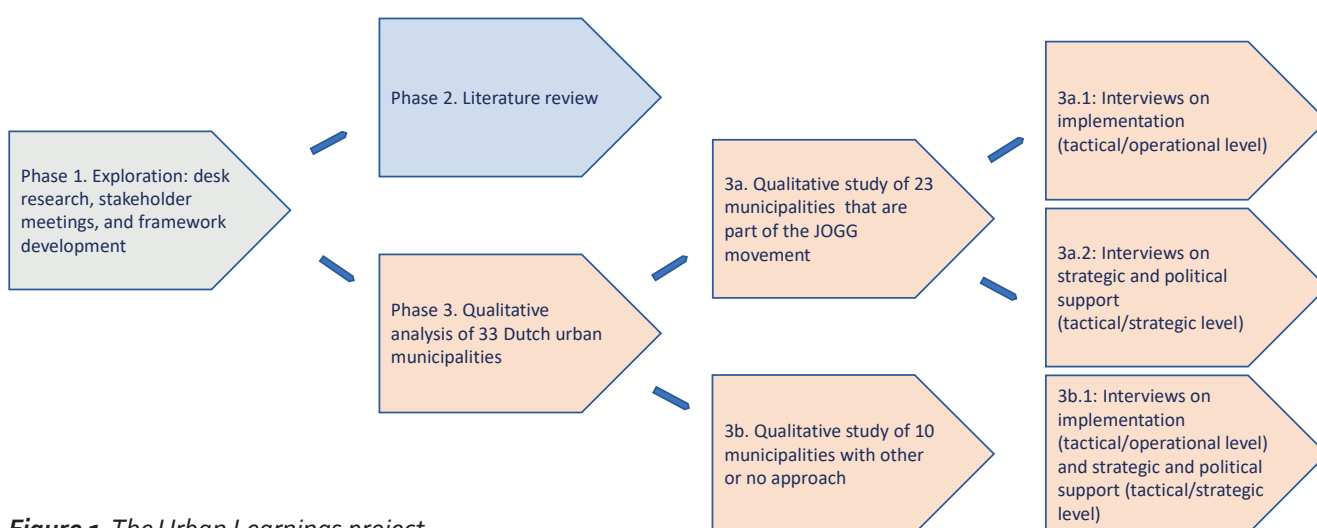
Phase 1. Exploration: desk research, stakeholder meetings, and framework development

Phase 2. Literature review

Phase 3. Qualitative analysis of 33 Dutch urban municipalities

3a. Qualitative study of 23 municipalities that are part of the JOGG movement

3b. Qualitative study of 10 municipalities with other or no approach

3a.1: Interviews on implementation (tactical/operational level)

3a.2: Interviews on strategic and political support (tactical/strategic level)

3b.1: Interviews on implementation (tactical/operational level) and strategic and political support (tactical/strategic level)

Figure 1. The Urban Learnings project